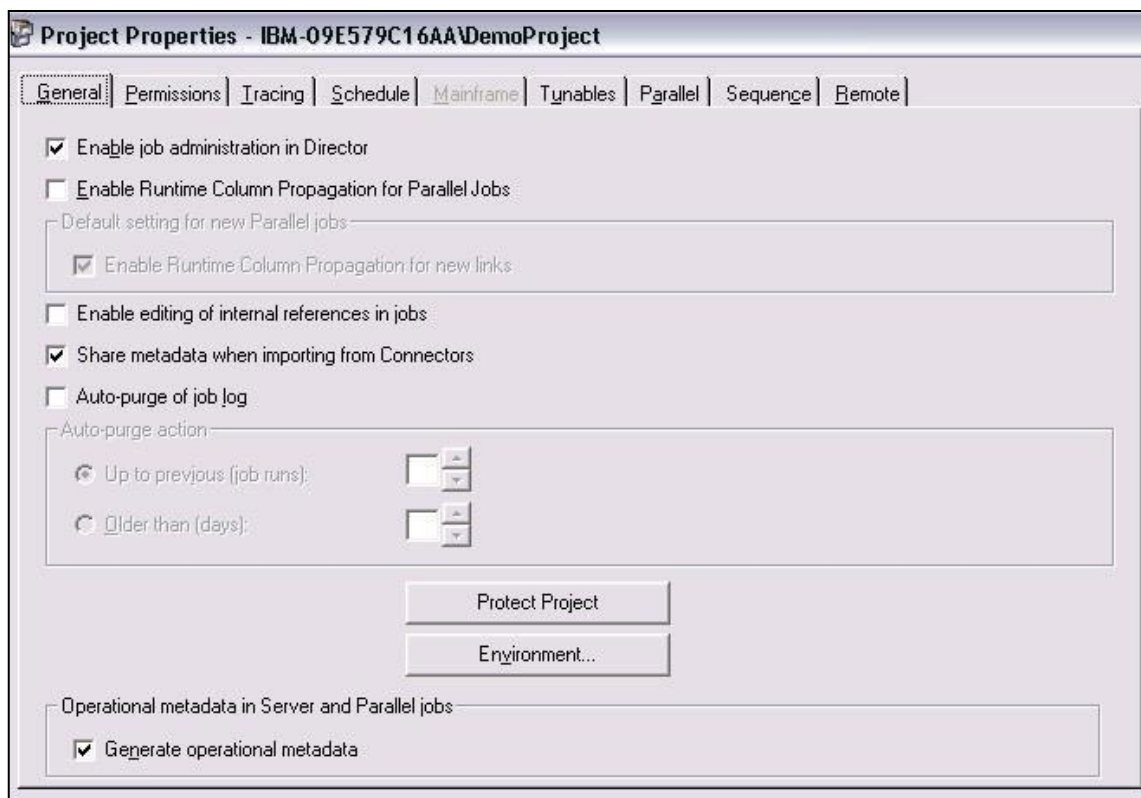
Project Properties - IBM-09E579C16AA\DemoProject

General | Permissions | Tracing | Schedule | Mainframe | Tunables | Parallel | Sequence | Remote

Enable job administration in Director

Enable Runtime Column Propagation for Parallel Jobs

Default setting for new Parallel jobs

Enable Runtime Column Propagation for new links

Enable editing of internal references in jobs

Share metadata when importing from Connectors

Auto-purge of job log

Auto-purge action

Up to previous (job runs):

Older than (days):

Protect Project

Environment...

Operational metadata in Server and Parallel jobs

Generate operational metadata